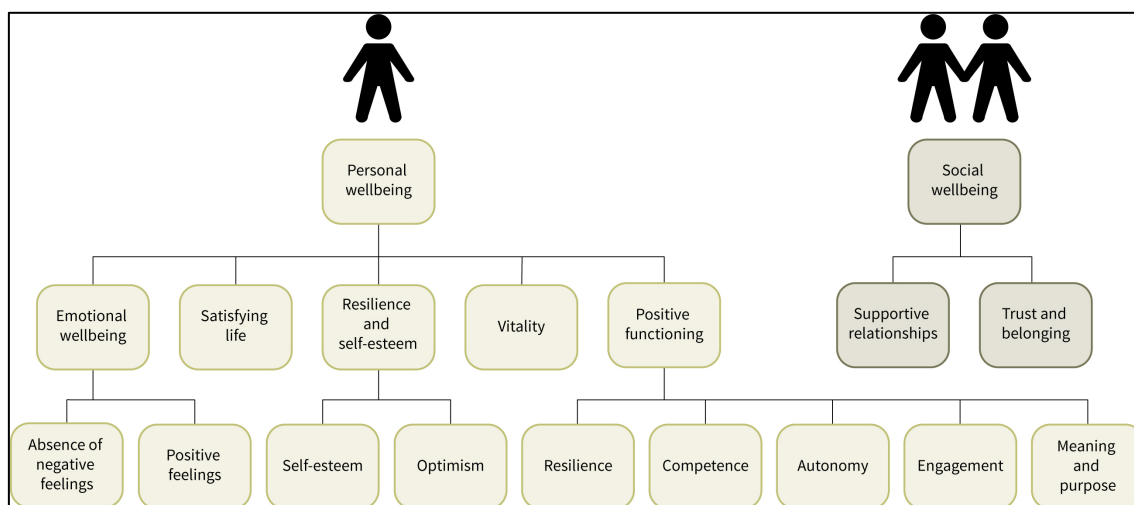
Personal wellbeing

Social wellbeing

Emotional wellbeing

Satisfying life

Resilience and self-esteem

Vitality

Positive functioning

Supportive relationships

Trust and belonging

Absence of negative feelings

Positive feelings

Self-esteem

Optimism

Resilience

Competence

Autonomy

Engagement

Meaning and purpose